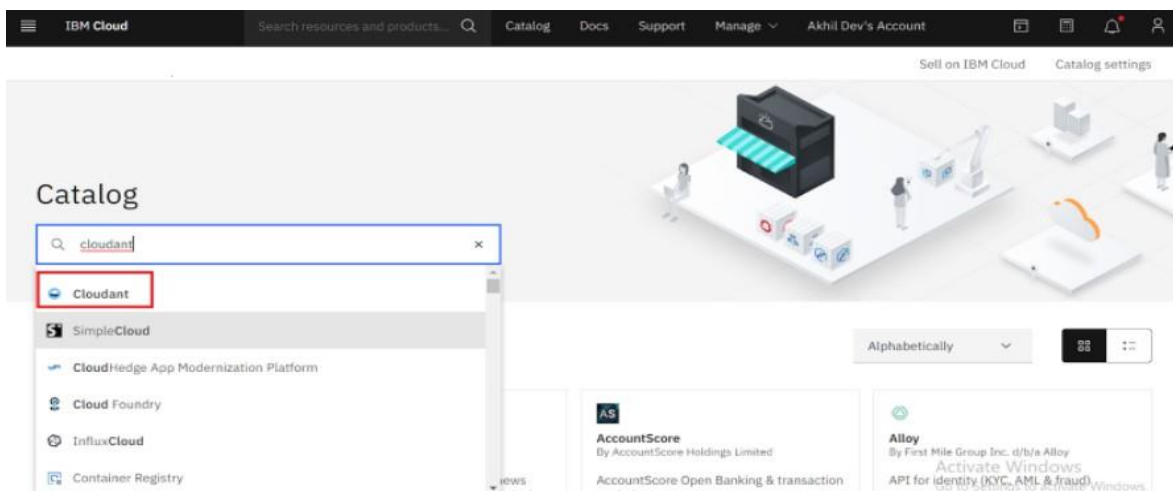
IBM Cloud Search resources and products... Catalog Docs Support Manage Akhil Dev's Account

Sell on IBM Cloud Catalog settings

Catalog

cloudant ×

Cloudant

SimpleCloud

CloudHedge App Modernization Platform

Cloud Foundry

InfluxCloud

Container Registry

Alphabetically

AS

AccountScore
By AccountScore Holdings Limited
AccountScore Open Banking & transaction

Alloy
By First Mile Group Inc. d/b/a Alloy
API for identity (KYC, AML & fraud)

Activate Windows
Go to Settings to activate Windows

iews